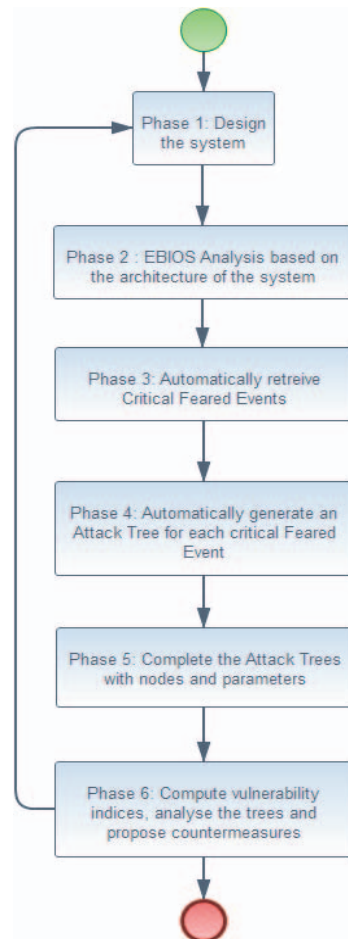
Phase 1: Design the system

Phase 2 : EBIOS Analysis based on the architecture of the system

Phase 3: Automatically retreive Critical Feared Events

Phase 4: Automatically generate an Attack Tree for each critical Feared Event

Phase 5: Complete the Attack Trees with nodes and parameters

Phase 6: Compute vulnerability indices, analyse the trees and propose countermeasures